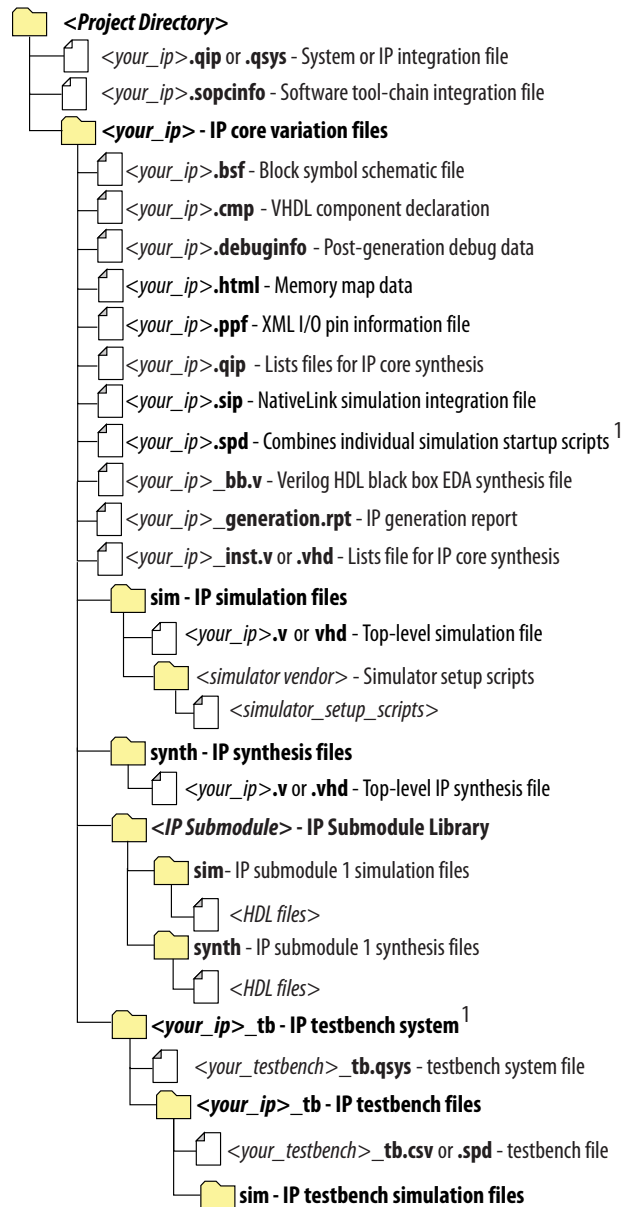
<Project Directory>
<your_ip>.qip or .qsys - System or IP integration file
<your_ip>.sopcinfo - Software tool-chain integration file
<your_ip> - IP core variation files
<your_ip>.bsf - Block symbol schematic file
<your_ip>.cmp - VHDL component declaration
<your_ip>.debuginfo - Post-generation debug data
<your_ip>.html - Memory map data
<your_ip>.ppf - XML I/O pin information file
<your_ip>.qip - Lists files for IP core synthesis
<your_ip>.sip - NativeLink simulation integration file
<your_ip>.spd - Combines individual simulation startup scripts $^1$
<your_ip>_bb.v - Verilog HDL black box EDA synthesis file
<your_ip>_generation.rpt - IP generation report
<your_ip>_inst.v or .vhd - Lists file for IP core synthesis
sim - IP simulation files
<your_ip>.v or vhd - Top-level simulation file
<simulator vendor> - Simulator setup scripts
<simulator_setup_scripts>
synth - IP synthesis files
<your_ip>.v or .vhd - Top-level IP synthesis file
<IP Submodule> - IP Submodule Library
sim- IP submodule 1 simulation files
<HDL files>
synth - IP submodule 1 synthesis files
<HDL files>
<your_ip>_tb - IP testbench system $^1$
<your_testbench>_tb.qsys - testbench system file
<your_ip>_tb - IP testbench files
<your_testbench>_tb.csv or .spd - testbench file
sim - IP testbench simulation files